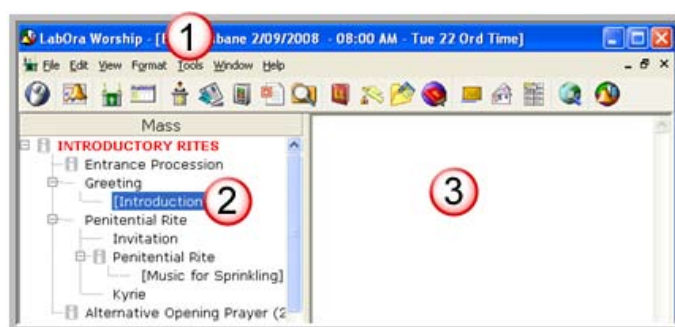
LabOra Worship - [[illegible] 1 isbane 2/09/2008 - 08:00 AM - Tue 22 Ord Time]

File Edit View Format Tools Window Help

Mass

INTRODUCTORY RITES
Entrance Procession
Greeting
[Introduction 2
Penitential Rite
Invitation
Penitential Rite
[Music for Sprinkling]
Kyrie
Alternative Opening Prayer (2

3